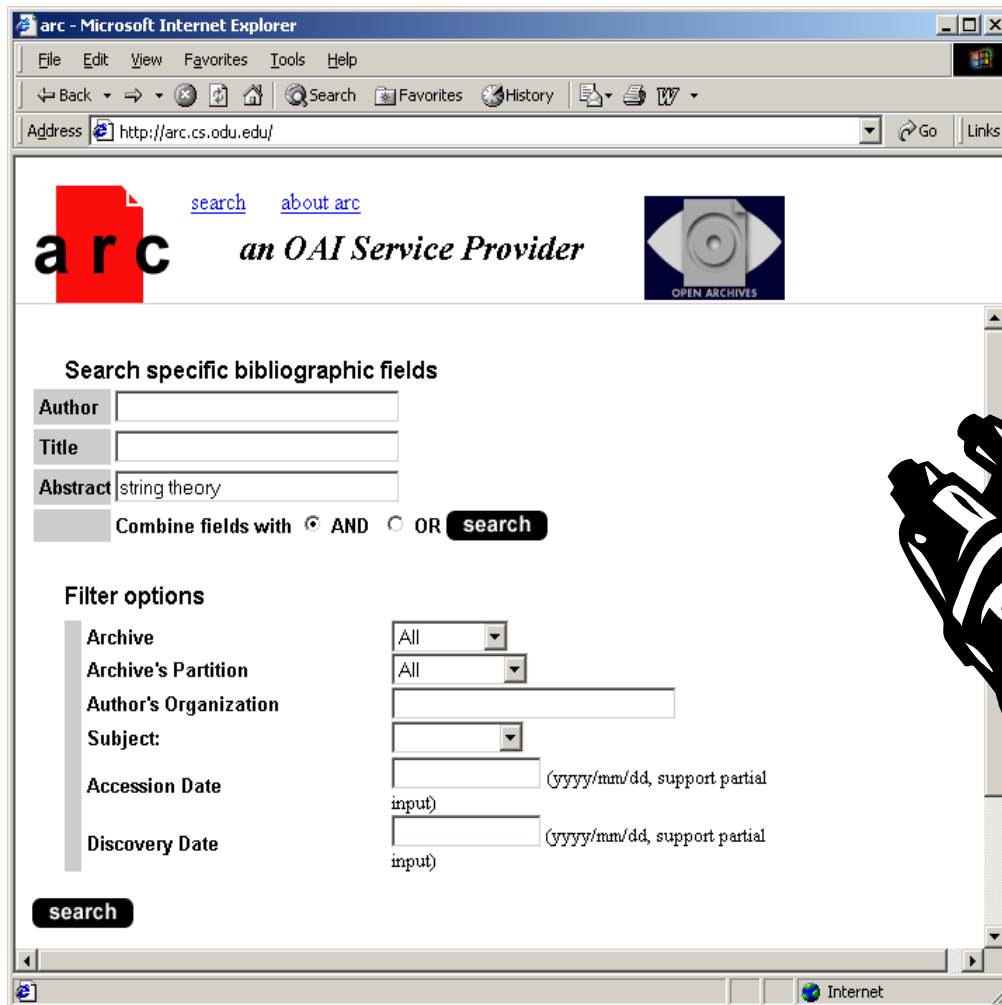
arc - Microsoft Internet Explorer

File Edit View Favorites Tools Help

Back Search Favorites History

Address http://arc.cs.odu.edu/ Go Links

arc

search about arc

an OAI Service Provider

OPEN ARCHIVES

Search specific bibliographic fields

| Author | |
|---|---|
| Title | |
| Abstract | string theory |
| | Combine fields with AND OR search |

Filter options

Archive All

Archive's Partition All

Author's Organization

Subject:

Accession Date (yyyy/mm/dd, support partial input)

Discovery Date (yyyy/mm/dd, support partial input)

search

Internet